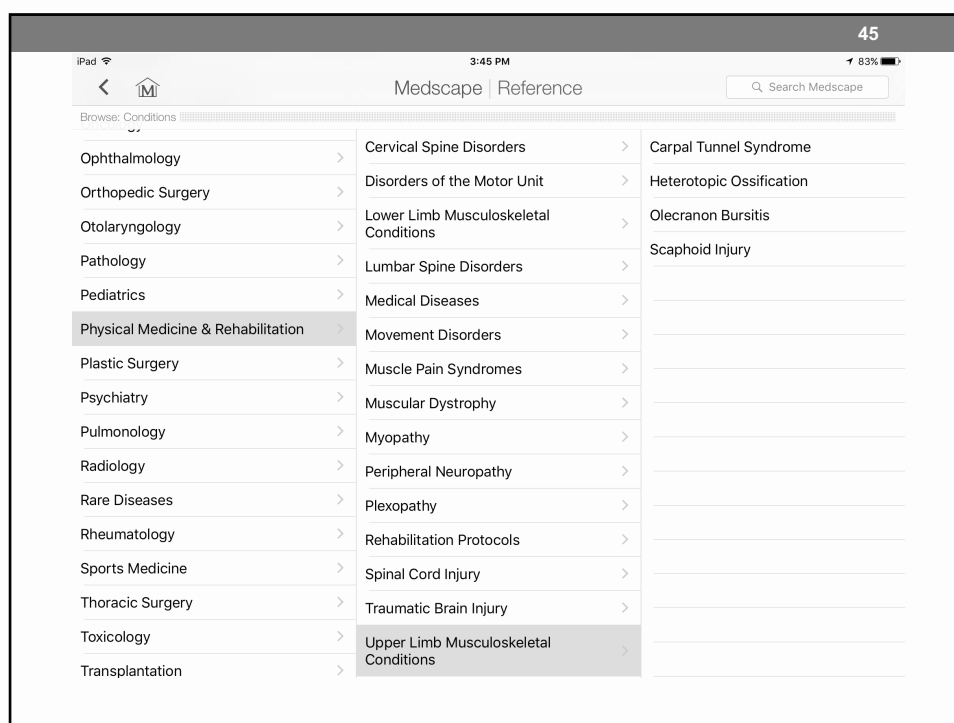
45

iPad 3:45 PM 83%

Medscape | Reference

Search Medscape

Browse: Conditions

Ophthalmology
Orthopedic Surgery
Otolaryngology
Pathology
Pediatrics
Physical Medicine & Rehabilitation
Plastic Surgery
Psychiatry
Pulmonology
Radiology
Rare Diseases
Rheumatology
Sports Medicine
Thoracic Surgery
Toxicology
Transplantation

Cervical Spine Disorders
Disorders of the Motor Unit
Lower Limb Musculoskeletal Conditions
Lumbar Spine Disorders
Medical Diseases
Movement Disorders
Muscle Pain Syndromes
Muscular Dystrophy
Myopathy
Peripheral Neuropathy
Plexopathy
Rehabilitation Protocols
Spinal Cord Injury
Traumatic Brain Injury
Upper Limb Musculoskeletal Conditions

Carpal Tunnel Syndrome
Heterotopic Ossification
Olecranon Bursitis
Scaphoid Injury